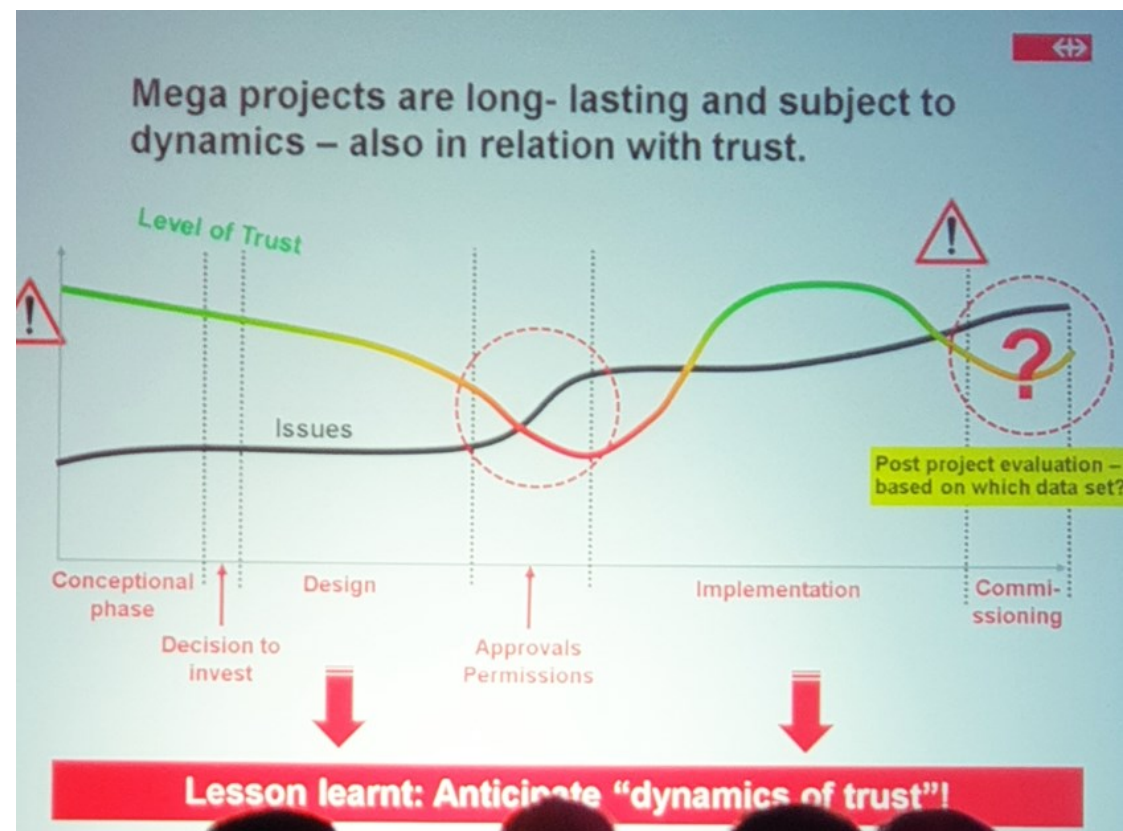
Mega projects are long- lasting and subject to dynamics – also in relation with trust.

Level of Trust

Issues

?

Post project evaluation – based on which data set?

Conceptional phase

Decision to invest

Design

Approvals Permissions

Implementation

Commissioning

Lesson learnt: Antici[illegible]te "dynamics of trust"!